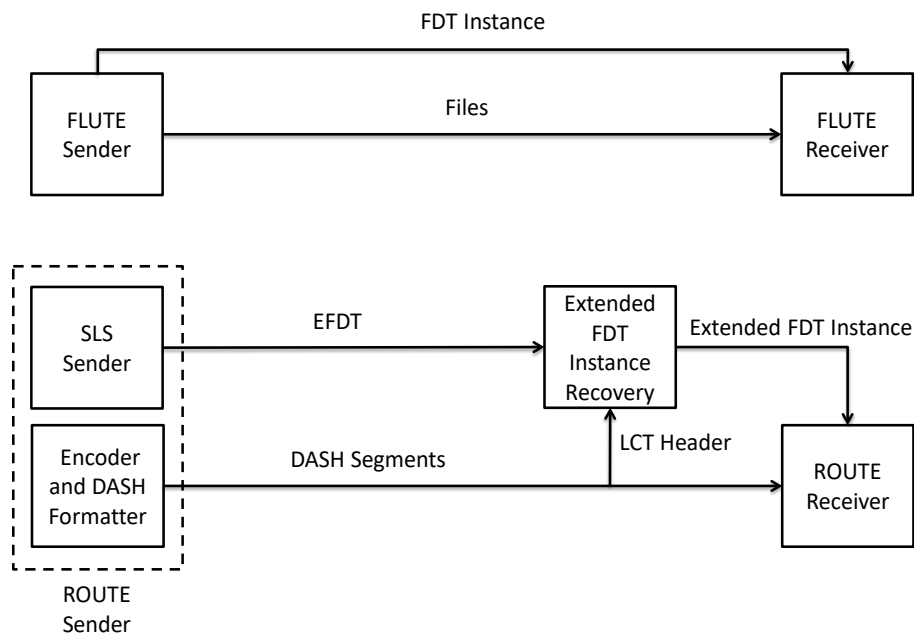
FDT Instance

FLUTE Sender

Files

FLUTE Receiver

SLS Sender

EFDT

Extended FDT Instance Recovery

Extended FDT Instance

Encoder and DASH Formatter

DASH Segments

LCT Header

ROUTE Receiver

ROUTE Sender